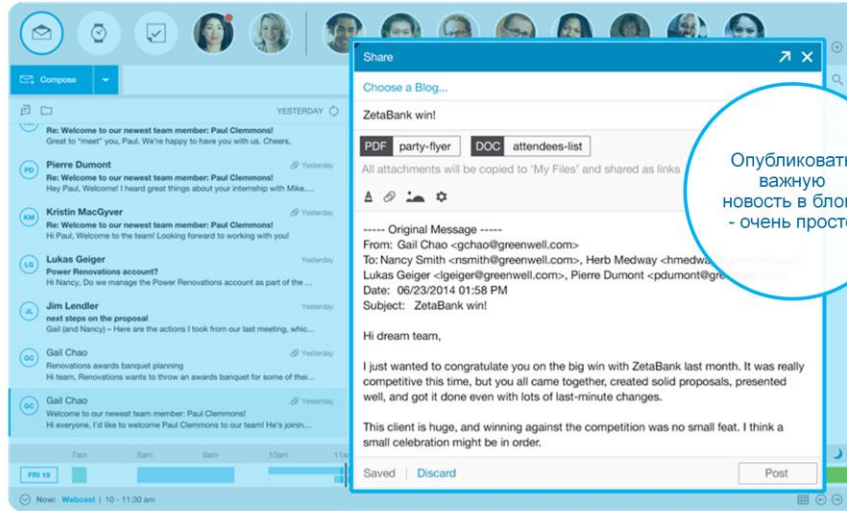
Compose

YESTERDAY

Re: Welcome to our newest team member: Paul Clemmons!
Great to "meet" you, Paul! We're happy to have you with us. Cheers,

Pierre Dumont Yesterday
Re: Welcome to our newest team member: Paul Clemmons!
Hey Paul, Welcome! I heard great things about your internship with Mike....

Kristin MacGyver Yesterday
Re: Welcome to our newest team member: Paul Clemmons!
Hi Paul, Welcome to the team! Looking forward to working with you!

Lukas Geiger Yesterday
Power Renovations account?
Hi Nancy, Do we manage the Power Renovations account as part of the ...

Jim Lendler Yesterday
next steps on the proposal
Gail (and Nancy) – Here are the actions I took from our last meeting, whic...

Gail Chao Yesterday
Renovations awards banquet planning
Hi team, Renovations wants to throw an awards banquet for some of thei...

Gail Chao Yesterday
Welcome to our newest team member: Paul Clemmons!
Hi everyone, I'd like to welcome Paul Clemmons to the team! He's joinin...

7am 8am 9am 10am 11
FRI 19

Now: Webcast | 10 - 11:30 am

Share

Choose a Blog...

ZetaBank win!

PDF party-flyer DOC attendees-list

All attachments will be copied to 'My Files' and shared as links

----- Original Message -----
From: Gail Chao <gchao@greenwell.com>
To: Nancy Smith <nsmith@greenwell.com>, Herb Medway <hmedwa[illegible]
Lukas Geiger <lgeiger@greenwell.com>, Pierre Dumont <pdumont@gre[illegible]
Date: 06/23/2014 01:58 PM
Subject: ZetaBank win!

Hi dream team,

I just wanted to congratulate you on the big win with ZetaBank last month. It was really competitive this time, but you all came together, created solid proposals, presented well, and got it done even with lots of last-minute changes.

This client is huge, and winning against the competition was no small feat. I think a small celebration might be in order.

Saved | Discard Post

Опубликоват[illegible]
важную
новость в блог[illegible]
- очень прост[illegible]